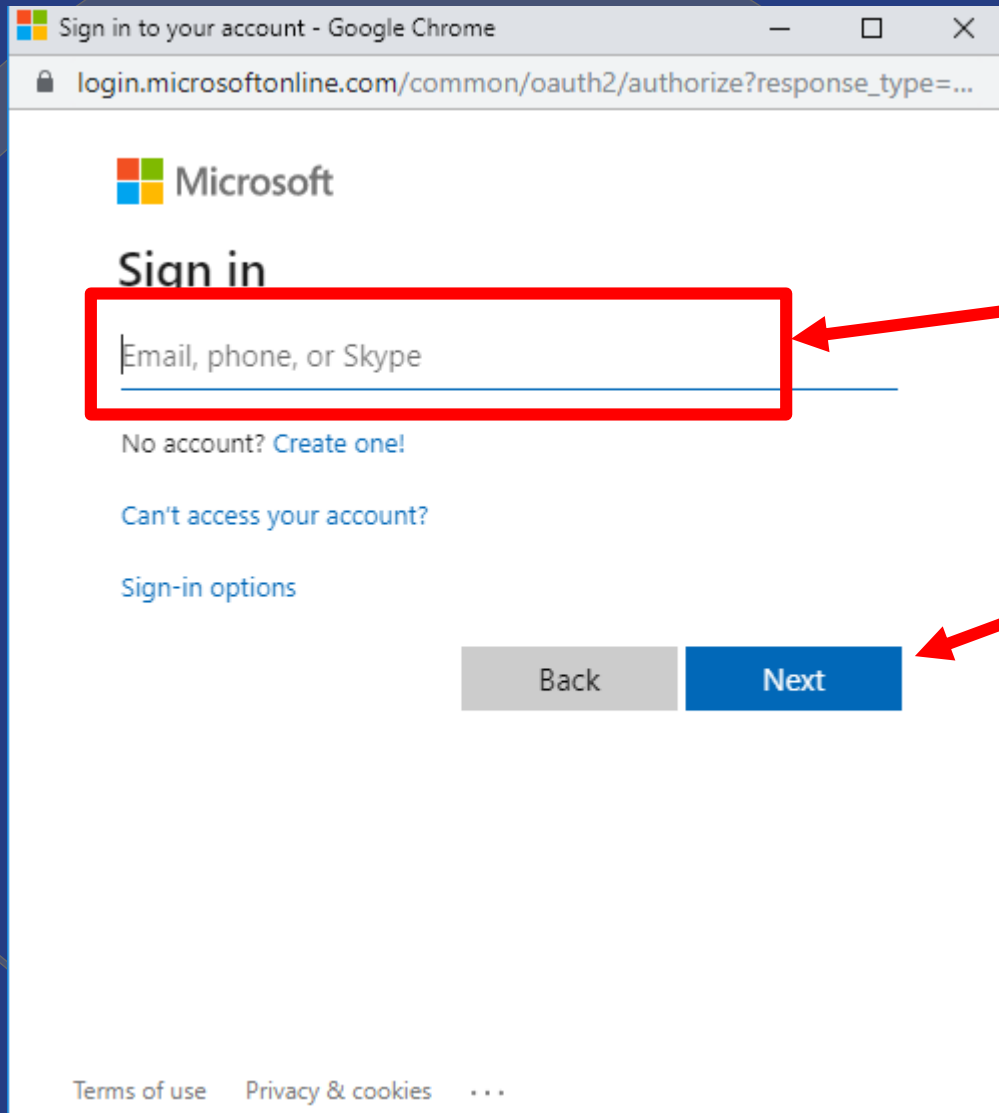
Sign in to your account - Google Chrome

login.microsoftonline.com/common/oauth2/authorize?response_type=...

Microsoft

Sign in

Email, phone, or Skype

No account? Create one!

Can't access your account?

Sign-in options

Back

Next

Terms of use  Privacy & cookies  ...